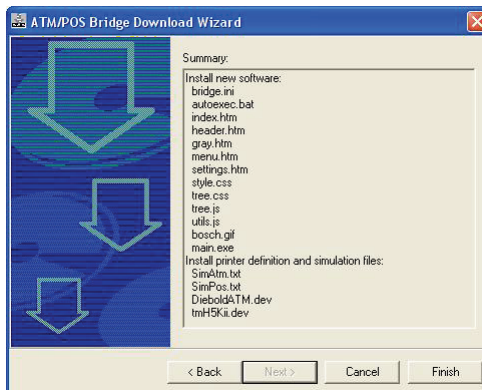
ATM/POS Bridge Download Wizard

Summary:

Install new software:
bridge.ini
autoexec.bat
index.htm
header.htm
gray.htm
menu.htm
settings.htm
style.css
tree.css
tree.js
utils.js
bosch.gif
main.exe
Install printer definition and simulation files:
SimAtm.txt
SimPos.txt
DieboldATM.dev
tmH5Kii.dev

< Back
Next >
Cancel
Finish